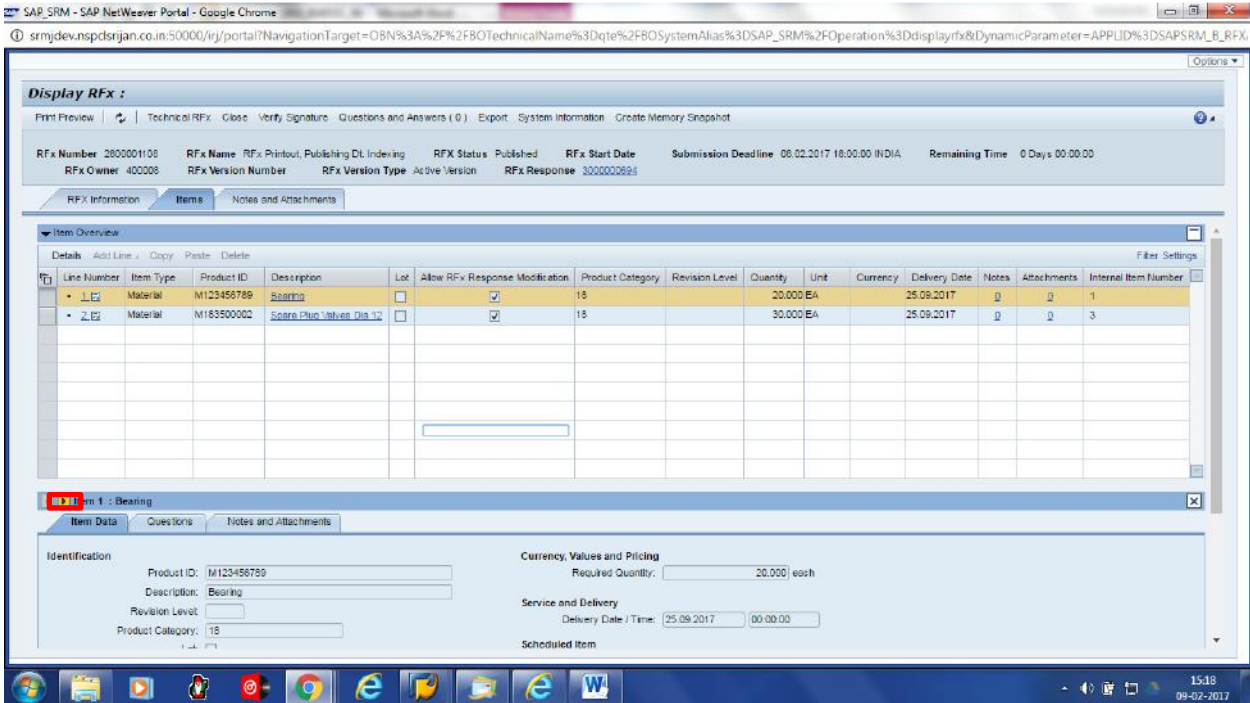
SAP_SRM - SAP NetWeaver Portal - Google Chrome

srmjdev.nspclsrijan.co.in:50000/irj/portal?NavigationTarget=OBN%3A%2F%2FBOTechnicalName%3Dqte%2FBOSystemAlias%3DSAP_SRM%2FOperation%3DdisplayrFx&DynamicParameter=APPLID%3DSAPSRM_B_RFX

Options

Display RFx :

Print Preview | Technical RFx Close Verify Signature Questions and Answers ( 0 ) Export System Information Create Memory Snapshot

RFx Number 2800001108 RFx Name RFx Printout, Publishing Dt. Indexing RFX Status Published RFx Start Date Submission Deadline 08.02.2017 18:00:00 INDIA Remaining Time 0 Days 00:00:00
RFx Owner 400008 RFx Version Number RFx Version Type Active Version RFx Response 3000000694

RFX Information | Items | Notes and Attachments

Item Overview

Details Add Line Copy Paste Delete Filter Settings

| Line Number | Item Type | Product ID | Description | Lot | Allow RFx Response Modification | Product Category | Revision Level | Quantity | Unit | Currency | Delivery Date | Notes | Attachments | Internal Item Number |
|---|---|---|---|---|---|---|---|---|---|---|---|---|---|---|
| 1 | Material | M123456789 | Bearing | ☐ | ☑ | 18 | | 20.000 | EA | | 25.09.2017 | 0 | 0 | 1 |
| 2 | Material | M183500002 | Spare Plug Valves Dia 12 | ☐ | ☑ | 18 | | 30.000 | EA | | 25.09.2017 | 0 | 0 | 3 |

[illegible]m 1 : Bearing

Item Data | Questions | Notes and Attachments

Identification
Product ID: M123456789
Description: Bearing
Revision Level:
Product Category: 18

Currency, Values and Pricing
Required Quantity: 20.000 each

Service and Delivery
Delivery Date / Time: 25.09.2017 00:00:00

Scheduled Item

15:18
09-02-2017